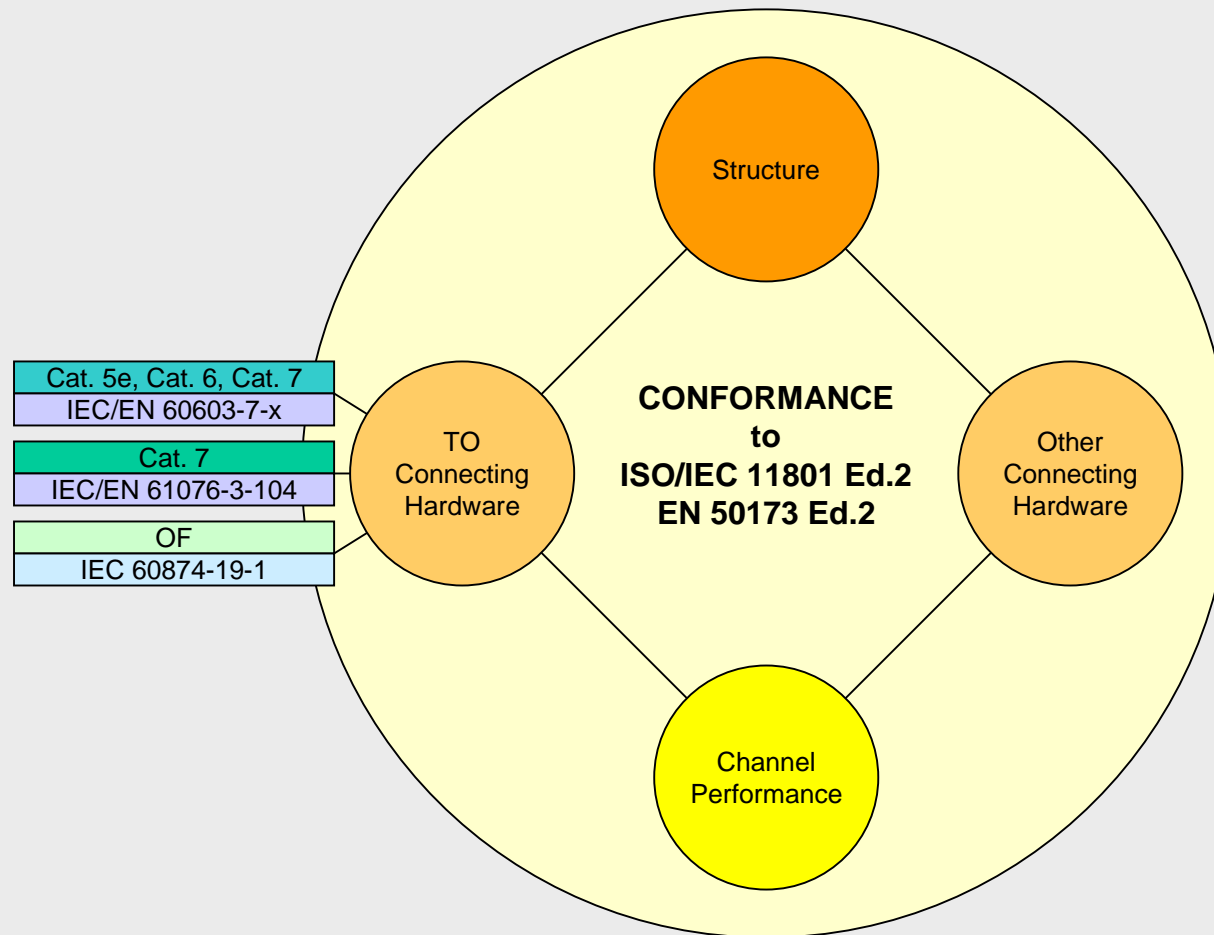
Structure

Cat. 5e, Cat. 6, Cat. 7
IEC/EN 60603-7-x

Cat. 7
IEC/EN 61076-3-104

OF
IEC 60874-19-1

TO
Connecting
Hardware

CONFORMANCE
to
ISO/IEC 11801 Ed.2
EN 50173 Ed.2

Other
Connecting
Hardware

Channel
Performance